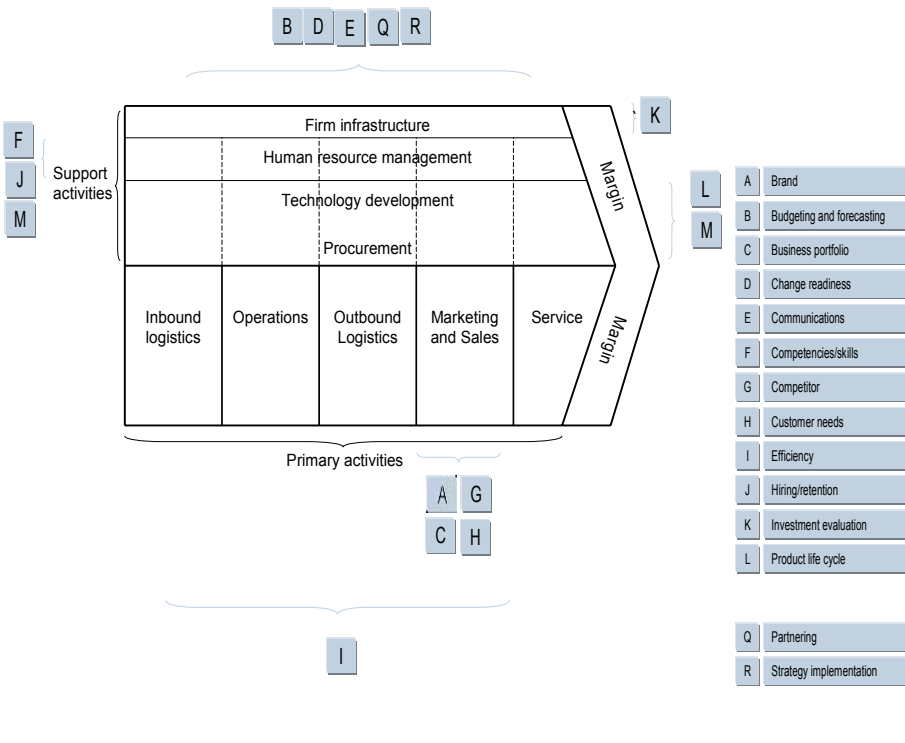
B D E Q R

F
J
M

Support activities

Firm infrastructure

Human resource management

Technology development

Procurement

Margin

K

L
M

Inbound logistics

Operations

Outbound Logistics

Marketing and Sales

Service

Margin

Primary activities

A G
C H

I

| | |
|---|---|
| A | Brand |
| B | Budgeting and forecasting |
| C | Business portfolio |
| D | Change readiness |
| E | Communications |
| F | Competencies/skills |
| G | Competitor |
| H | Customer needs |
| I | Efficiency |
| J | Hiring/retention |
| K | Investment evaluation |
| L | Product life cycle |

| | |
|---|---|
| Q | Partnering |
| R | Strategy implementation |